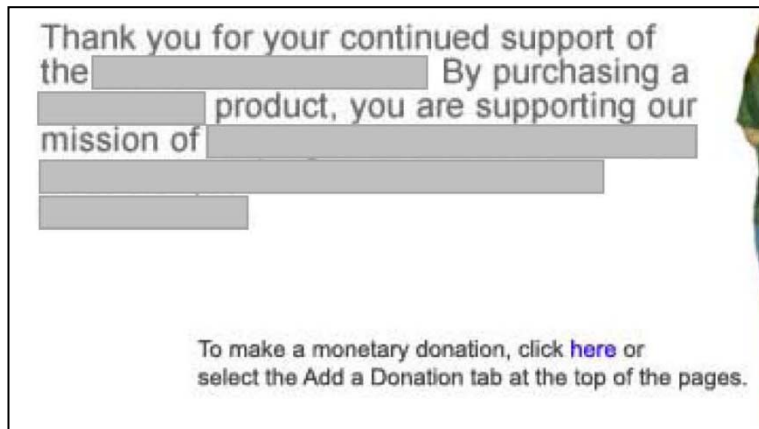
Thank you for your continued support of the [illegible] By purchasing a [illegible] product, you are supporting our mission of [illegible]

To make a monetary donation, click here or select the Add a Donation tab at the top of the pages.